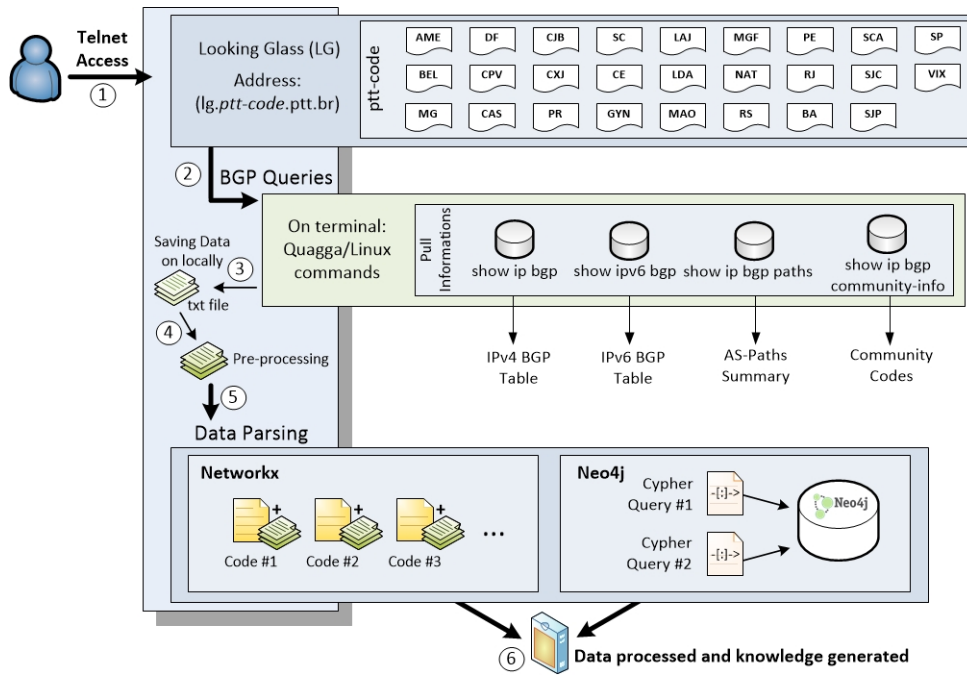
Telnet Access
①

Looking Glass (LG)
Address:
(lg.ptt-code.ptt.br)

ptt-code

| AME | DF | CJB | SC | LAJ | MGF | PE | SCA | SP |
|---|---|---|---|---|---|---|---|---|
| BEL | CPV | CXJ | CE | LDA | NAT | RJ | SJC | VIX |
| MG | CAS | PR | GYN | MAO | RS | BA | SJP | |

② BGP Queries

On terminal: Quagga/Linux commands

Pull Informations

show ip bgp
show ipv6 bgp
show ip bgp paths
show ip bgp community-info

IPv4 BGP Table
IPv6 BGP Table
AS-Paths Summary
Community Codes

Saving Data on locally ③
txt file
④ Pre-processing
⑤
Data Parsing

Networkx
Code #1
Code #2
Code #3
...

Neo4j
Cypher Query #1
-[:]->
Cypher Query #2
-[:]->
Neo4j

⑥ Data processed and knowledge generated